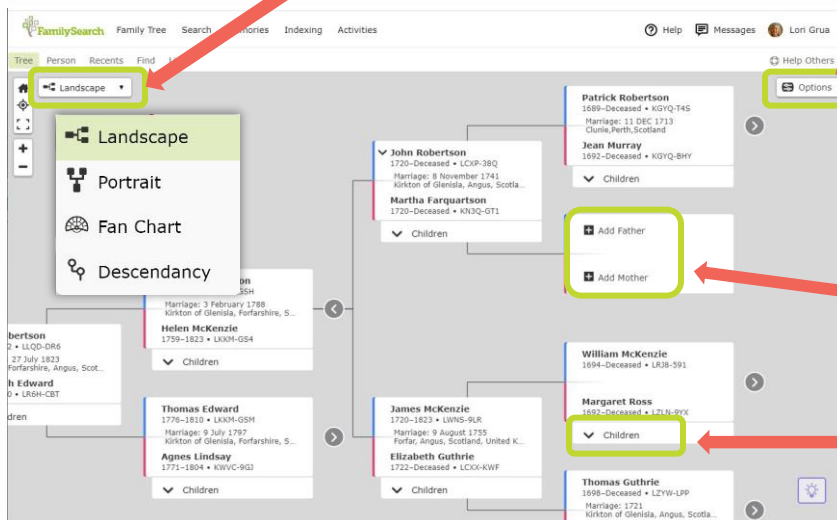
FamilySearch Family Tree Search Memories Indexing Activities

Help Messages Lori Grua

Tree Person Recents Find

Help Others

Landscape

Options

Landscape

Portrait

Fan Chart

Descendancy

Patrick Robertson
1689–Deceased • KGYQ-T4S
Marriage: 11 DEC 1713
Clunie,Perth,Scotland
Jean Murray
1692–Deceased • KGYQ-BHY
Children

John Robertson
1720–Deceased • LCXP-38Q
Marriage: 8 November 1741
Kirkton of Glenisla, Angus, Scotla...
Martha Farquartson
1720–Deceased • KN3Q-GT1
Children

Add Father

Add Mother

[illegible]on
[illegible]SSH
Marriage: 3 February 1788
Kirkton of Glenisla, Forfarshire, S...
Helen McKenzie
1759–1823 • LKKM-GS4
Children

obertson
2 • LLQD-DR6
27 July 1823
Forfarshire, Angus, Scot...
h Edward
0 • LR6H-CBT
dren

William McKenzie
1694–Deceased • LRJ8-591
Margaret Ross
1692–Deceased • LZLN-9YX
Children

Thomas Edward
1776–1810 • LKKM-GSM
Marriage: 9 July 1797
Kirkton of Glenisla, Forfarshire, S...
Agnes Lindsay
1771–1804 • KWVC-9GJ
Children

James McKenzie
1720–1823 • LWNS-9LR
Marriage: 9 August 1755
Forfar, Angus, Scotland, United K...
Elizabeth Guthrie
1722–Deceased • LCXX-KWF
Children

Thomas Guthrie
1698–Deceased • LZYW-LPP
Marriage: 1721
Kirkton of Glenisla, Angus, Scotla...